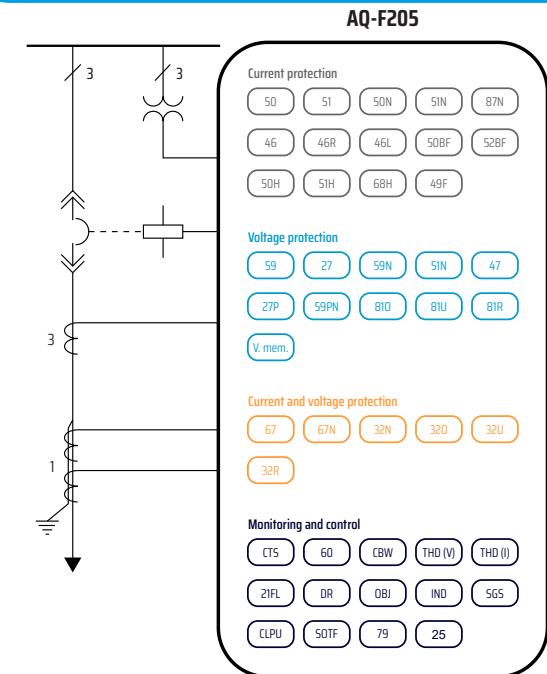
AQ-F205

3

3

3

1

Current protection

50 51 50N 51N 87N

46 46R 46L 50BF 52BF

50H 51H 68H 49F

Voltage protection

59 27 59N 51N 47

27P 59PN 81O 81U 81R

V. mem.

Current and voltage protection

67 67N 32N 32O 32U

32R

Monitoring and control

CTS 60 CBW THD (V) THD (I)

21FL DR OBJ IND SGS

CLPU SOTF 79 25